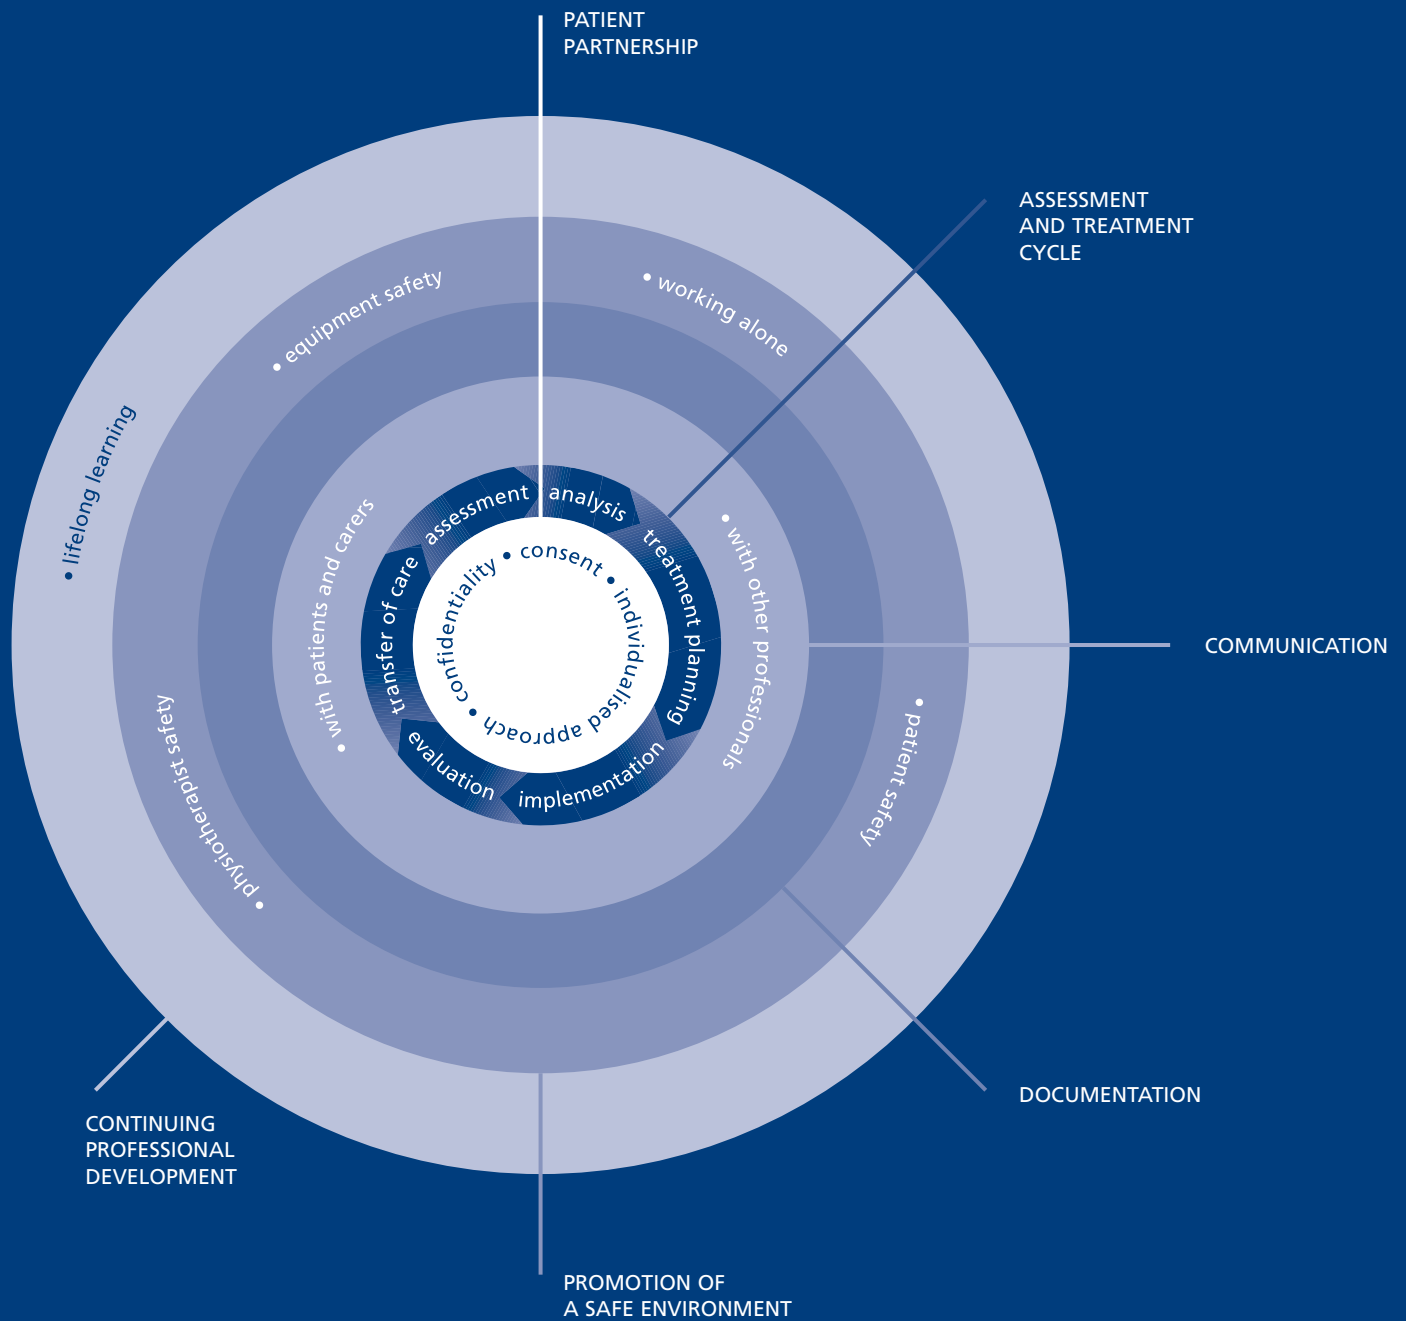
PATIENT PARTNERSHIP

ASSESSMENT AND TREATMENT CYCLE

COMMUNICATION

DOCUMENTATION

PROMOTION OF A SAFE ENVIRONMENT

CONTINUING PROFESSIONAL DEVELOPMENT

• lifelong learning

• equipment safety

• working alone

• patient safety

• physiotherapist safety

• with patients and carers

• with other professionals

assessment

analysis

treatment planning

implementation

evaluation

transfer of care

• consent

• individualised approach

• confidentiality